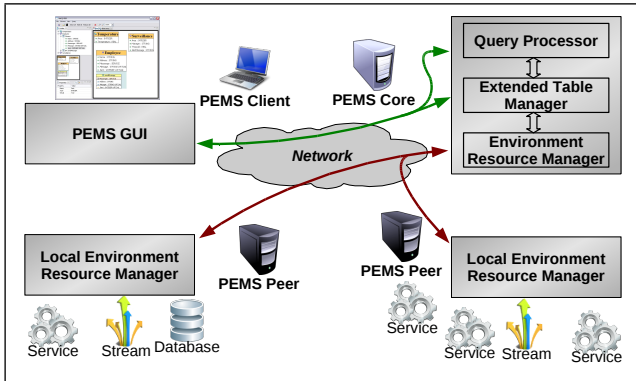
PEMS Client

PEMS Core

Query Processor

Extended Table Manager

Environment Resource Manager

PEMS GUI

Network

Local Environment Resource Manager

PEMS Peer

PEMS Peer

Local Environment Resource Manager

Service

Stream

Database

Service

Service

Stream

Service